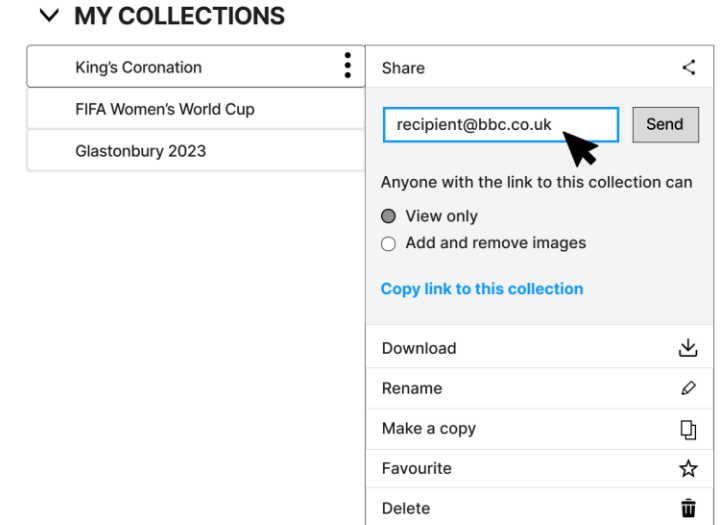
MY COLLECTIONS

King's Coronation

FIFA Women's World Cup

Glastonbury 2023

Share

recipient@bbc.co.uk

Send

Anyone with the link to this collection can

View only

Add and remove images

Copy link to this collection

Download

Rename

Make a copy

Favourite

Delete